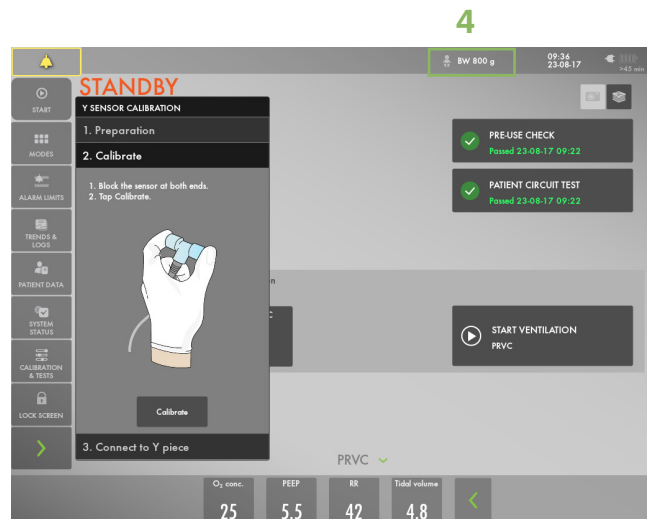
4

BW 800 g

09:36
23-08-17

>45 min

STANDBY

START

MODES

ALARM LIMITS

TRENDS & LOGS

PATIENT DATA

SYSTEM STATUS

CALIBRATION & TESTS

LOCK SCREEN

Y SENSOR CALIBRATION

1. Preparation

2. Calibrate

1. Block the sensor at both ends.
2. Tap Calibrate.

Calibrate

3. Connect to Y piece

PRE-USE CHECK
Passed 23-08-17 09:22

PATIENT CIRCUIT TEST
Passed 23-08-17 09:22

n

C

START VENTILATION
PRVC

PRVC

$O_2$ conc.
25

PEEP
5.5

RR
42

Tidal volume
4.8